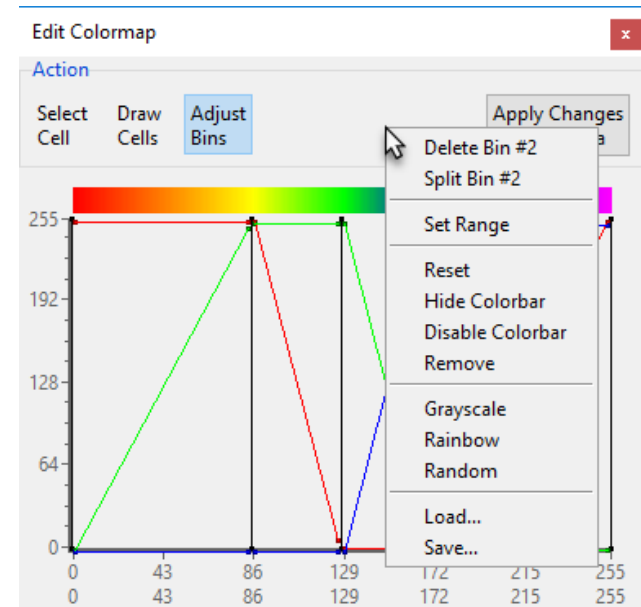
Edit Colormap
x
Action
Select Cell
Draw Cells
Adjust Bins
Apply Changes
a

Delete Bin #2
Split Bin #2
Set Range
Reset
Hide Colorbar
Disable Colorbar
Remove
Grayscale
Rainbow
Random
Load...
Save...

255
192
128
64
0
0 43 86 129 172 215 255
0 43 86 129 172 215 255